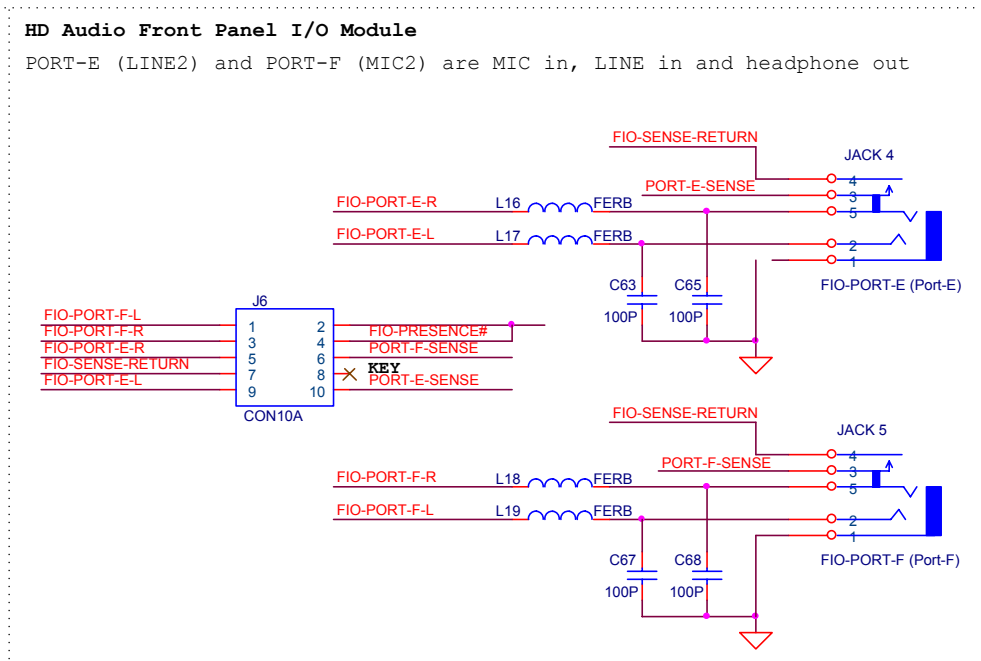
HD Audio Front Panel I/O Module

PORT-E (LINE2) and PORT-F (MIC2) are MIC in, LINE in and headphone out

FIO-SENSE-RETURN
JACK 4
PORT-E-SENSE
FIO-PORT-E-R
L16
FERB
4
3
5
FIO-PORT-E-L
L17
FERB
2
1
C63
C65
FIO-PORT-E (Port-E)
100P
100P

J6
FIO-PORT-F-L
FIO-PORT-F-R
FIO-PORT-E-R
FIO-SENSE-RETURN
FIO-PORT-E-L
1
3
5
7
9
2
4
6
8
10
FIO-PRESENCE#
PORT-F-SENSE
KEY
PORT-E-SENSE
CON10A

FIO-SENSE-RETURN
JACK 5
PORT-F-SENSE
FIO-PORT-F-R
L18
FERB
4
3
5
FIO-PORT-F-L
L19
FERB
2
1
C67
C68
FIO-PORT-F (Port-F)
100P
100P